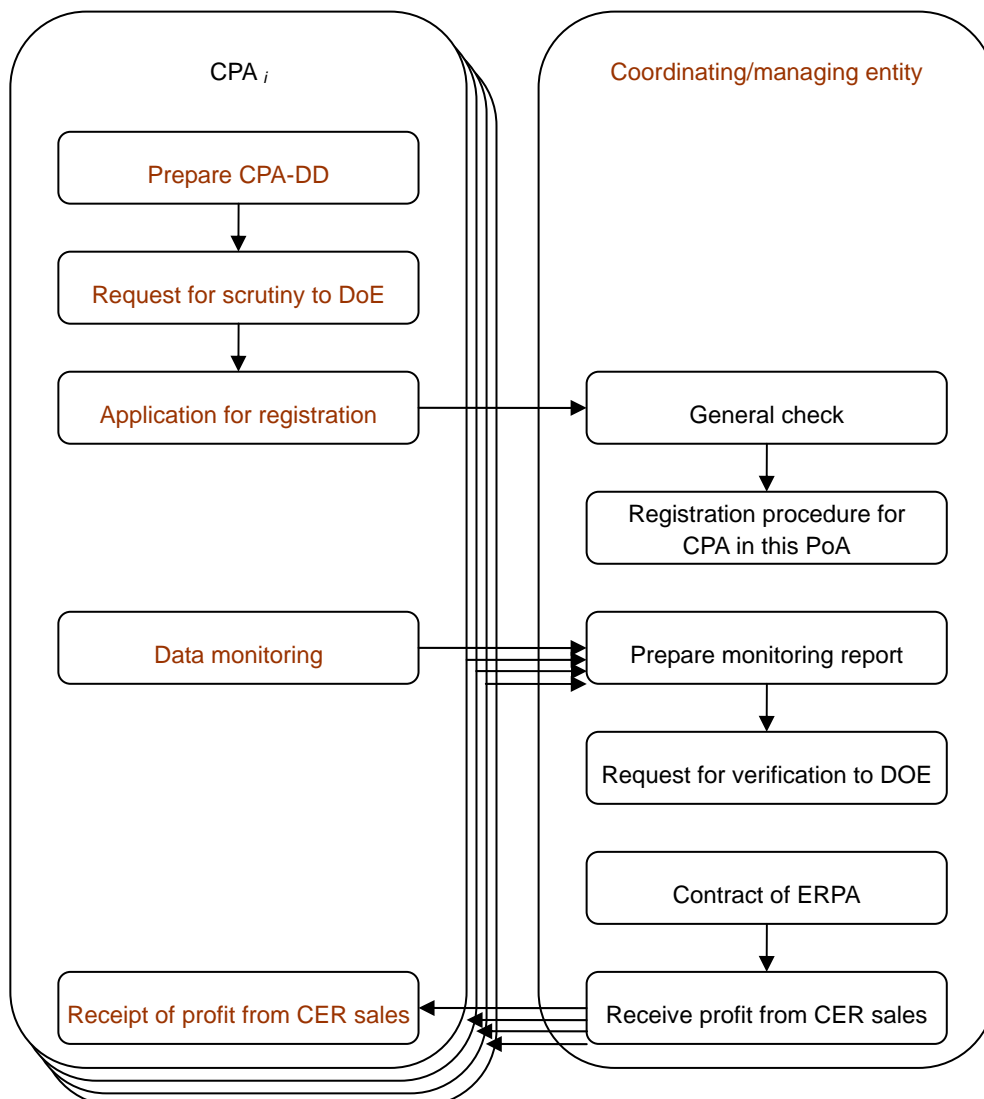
CPA $_i$

Prepare CPA-DD

Request for scrutiny to DoE

Application for registration

Data monitoring

Receipt of profit from CER sales

Coordinating/managing entity

General check

Registration procedure for CPA in this PoA

Prepare monitoring report

Request for verification to DOE

Contract of ERPA

Receive profit from CER sales